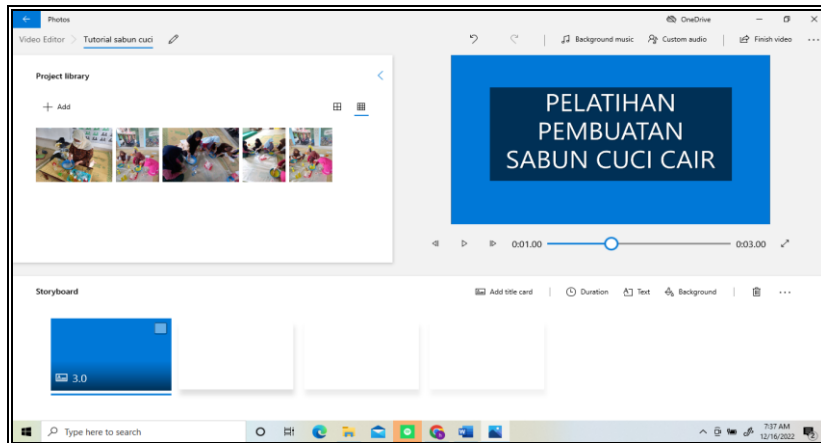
Photos

OneDrive

Video Editor > Tutorial sabun cuci

Background music  Custom audio  Finish video  ...

Project library

+ Add

PELATIHAN PEMBUATAN SABUN CUCI CAIR

0:01.00

0:03.00

Storyboard

Add title card  Duration  Text  Background  ...

3.0

Type here to search

7:37 AM
12/16/2022